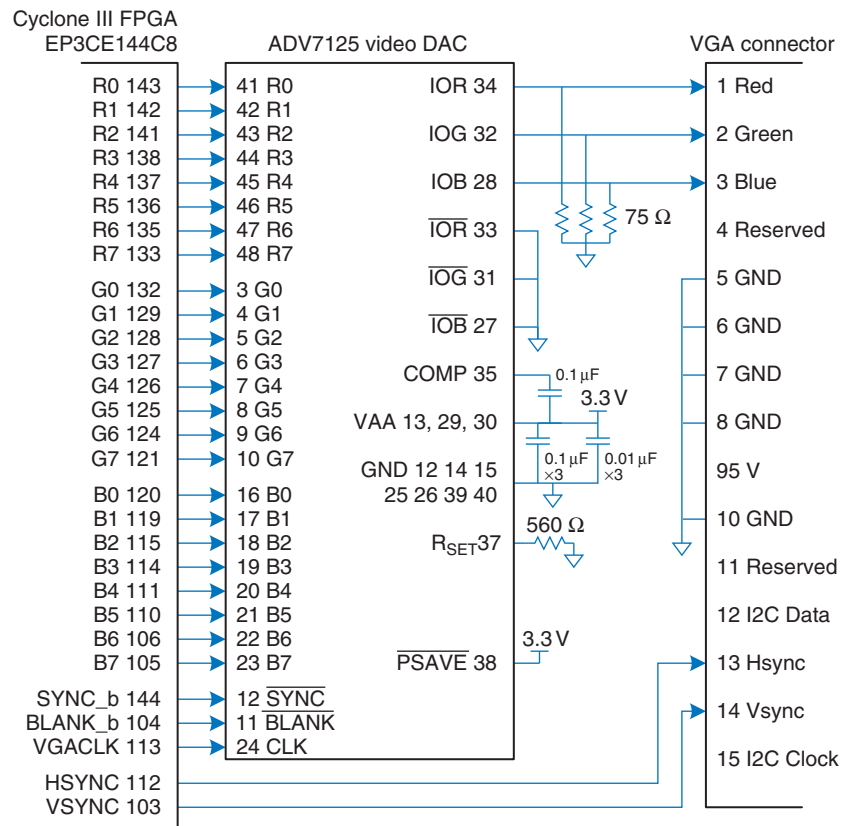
Cyclone III FPGA
EP3CE144C8

ADV7125 video DAC

VGA connector

R0 143
R1 142
R2 141
R3 138
R4 137
R5 136
R6 135
R7 133
G0 132
G1 129
G2 128
G3 127
G4 126
G5 125
G6 124
G7 121
B0 120
B1 119
B2 115
B3 114
B4 111
B5 110
B6 106
B7 105
SYNC_b 144
BLANK_b 104
VGACLK 113
HSYNC 112
VSYNC 103

41 R0
42 R1
43 R2
44 R3
45 R4
46 R5
47 R6
48 R7
3 G0
4 G1
5 G2
6 G3
7 G4
8 G5
9 G6
10 G7
16 B0
17 B1
18 B2
19 B3
20 B4
21 B5
22 B6
23 B7
12 $\overline{SYNC}$
11 $\overline{BLANK}$
24 CLK

IOR 34
IOG 32
IOB 28
$\overline{IOR}$ 33
$\overline{IOG}$ 31
$\overline{IOB}$ 27
COMP 35
VAA 13, 29, 30
GND 12 14 15
25 26 39 40
$R_{SET}$37
$\overline{PSAVE}$ 38

75 Ω
0.1 μF
3.3 V
0.1 μF ×3
0.01 μF ×3
560 Ω
3.3 V

1 Red
2 Green
3 Blue
4 Reserved
5 GND
6 GND
7 GND
8 GND
95 V
10 GND
11 Reserved
12 I2C Data
13 Hsync
14 Vsync
15 I2C Clock